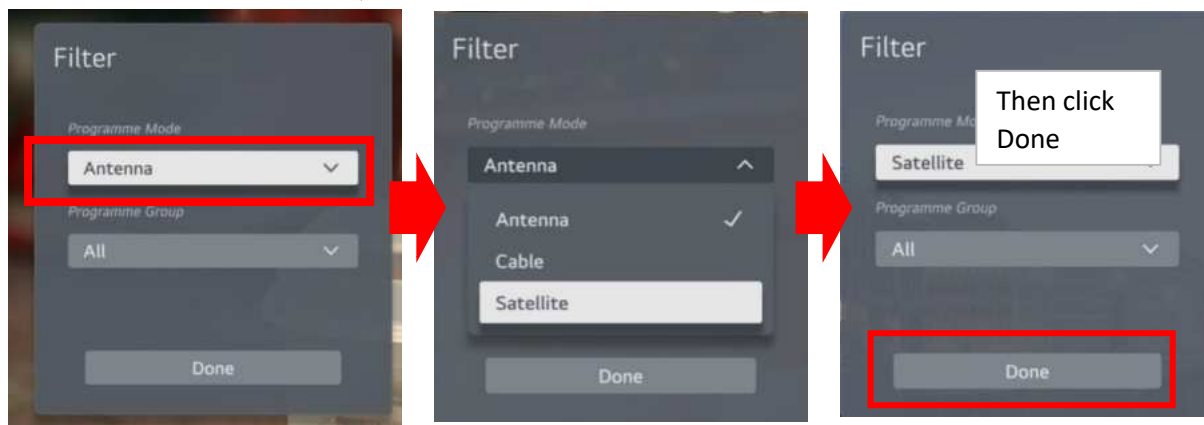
Filter

Programme Mode

Antenna

Programme Group

All

Done

Filter

Programme Mode

Antenna

Antenna ✓

Cable

Satellite

Done

Filter

Then click Done

Programme Mo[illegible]

Satellite

Programme Group

All

Done